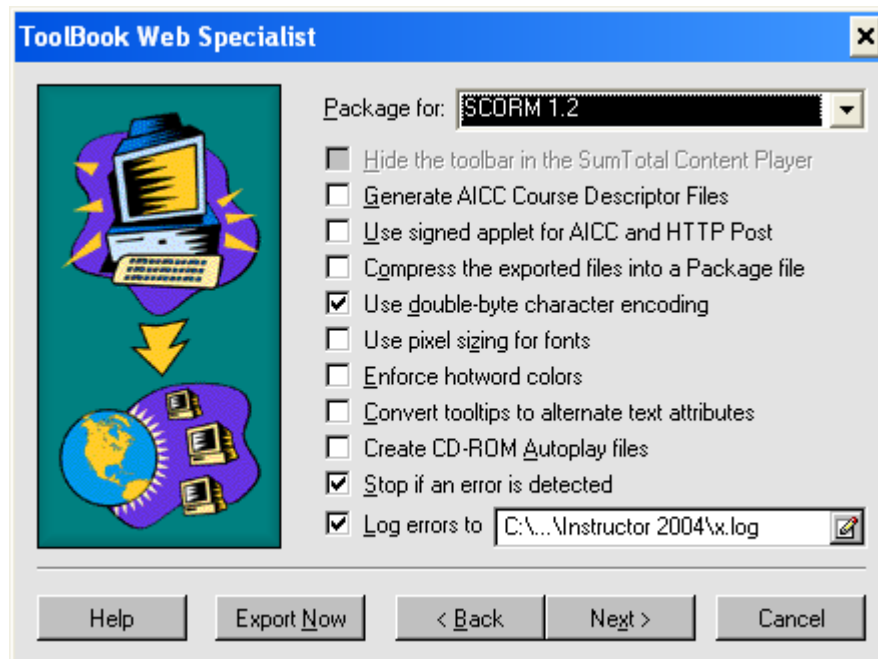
ToolBook Web Specialist

Package for: SCORM 1.2

Hide the toolbar in the SumTotal Content Player
Generate AICC Course Descriptor Files
Use signed applet for AICC and HTTP Post
Compress the exported files into a Package file
Use double-byte character encoding
Use pixel sizing for fonts
Enforce hotword colors
Convert tooltips to alternate text attributes
Create CD-ROM Autoplay files
Stop if an error is detected
Log errors to C:\...\Instructor 2004\x.log

Help | Export Now | < Back | Next > | Cancel